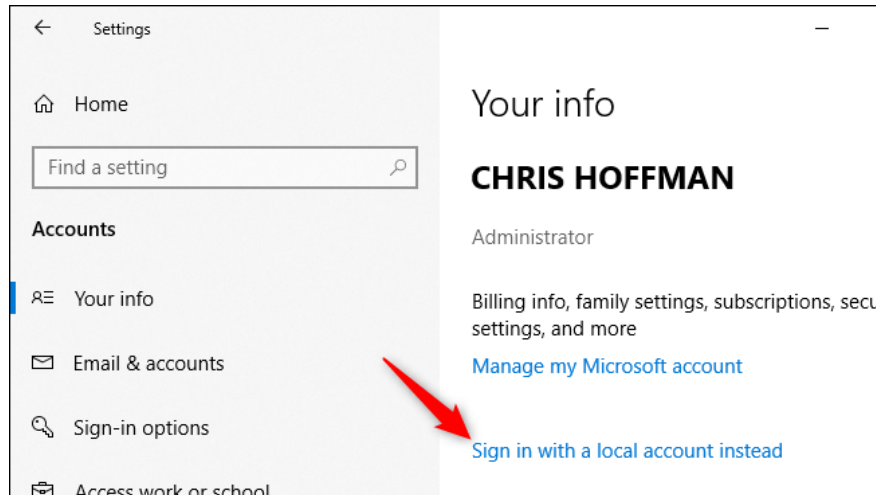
Settings

Home

Find a setting

Accounts

Your info

Email & accounts

Sign-in options

Access work or school

Your info

CHRIS HOFFMAN

Administrator

Billing info, family settings, subscriptions, secu settings, and more

Manage my Microsoft account

Sign in with a local account instead